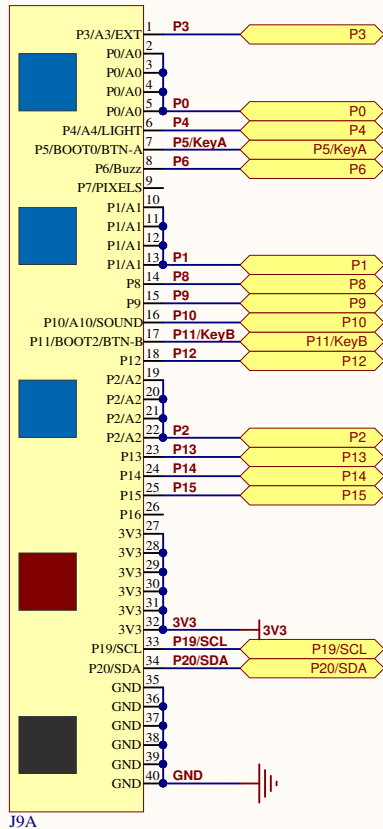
| Pin label | Pin | Net | Port |
|---|---|---|---|
| P3/A3/EXT | 1 | P3 | P3 |
| P0/A0 | 2 | | |
| P0/A0 | 3 | | |
| P0/A0 | 4 | | |
| P0/A0 | 5 | P0 | P0 |
| P4/A4/LIGHT | 6 | P4 | P4 |
| P5/BOOT0/BTN-A | 7 | P5/KeyA | P5/KeyA |
| P6/Buzz | 8 | P6 | P6 |
| P7/PIXELS | 9 | | |
| P1/A1 | 10 | | |
| P1/A1 | 11 | | |
| P1/A1 | 12 | | |
| P1/A1 | 13 | P1 | P1 |
| P8 | 14 | P8 | P8 |
| P9 | 15 | P9 | P9 |
| P10/A10/SOUND | 16 | P10 | P10 |
| P11/BOOT2/BTN-B | 17 | P11/KeyB | P11/KeyB |
| P12 | 18 | P12 | P12 |
| P2/A2 | 19 | | |
| P2/A2 | 20 | | |
| P2/A2 | 21 | | |
| P2/A2 | 22 | P2 | P2 |
| P13 | 23 | P13 | P13 |
| P14 | 24 | P14 | P14 |
| P15 | 25 | P15 | P15 |
| P16 | 26 | | |
| 3V3 | 27 | | |
| 3V3 | 28 | | |
| 3V3 | 29 | | |
| 3V3 | 30 | | |
| 3V3 | 31 | | |
| 3V3 | 32 | 3V3 | 3V3 |
| P19/SCL | 33 | P19/SCL | P19/SCL |
| P20/SDA | 34 | P20/SDA | P20/SDA |
| GND | 35 | | |
| GND | 36 | | |
| GND | 37 | | |
| GND | 38 | | |
| GND | 39 | | |
| GND | 40 | GND | |

J9A